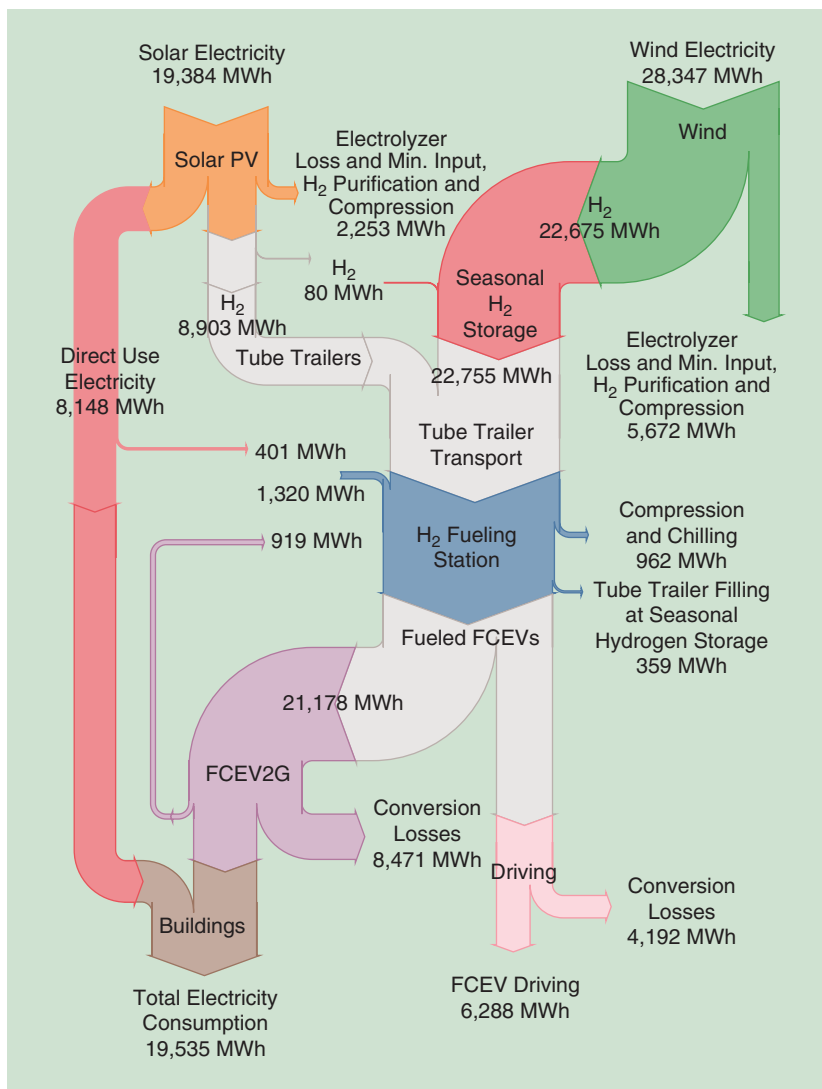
Solar Electricity
19,384 MWh

Wind Electricity
28,347 MWh

Solar PV

Electrolyzer
Loss and Min. Input,
$H_2$ Purification and
Compression
2,253 MWh

Wind

$H_2$
22,675 MWh

$H_2$
80 MWh

Seasonal
$H_2$
Storage

$H_2$
8,903 MWh

Direct Use
Electricity
8,148 MWh

Tube Trailers

22,755 MWh

Electrolyzer
Loss and Min. Input,
$H_2$ Purification and
Compression
5,672 MWh

Tube Trailer
Transport

401 MWh

1,320 MWh

$H_2$ Fueling
Station

Compression
and Chilling
962 MWh

919 MWh

Tube Trailer Filling
at Seasonal
Hydrogen Storage
359 MWh

Fueled FCEVs

21,178 MWh

FCEV2G

Conversion
Losses
8,471 MWh

Driving

Conversion
Losses
4,192 MWh

Buildings

Total Electricity
Consumption
19,535 MWh

FCEV Driving
6,288 MWh